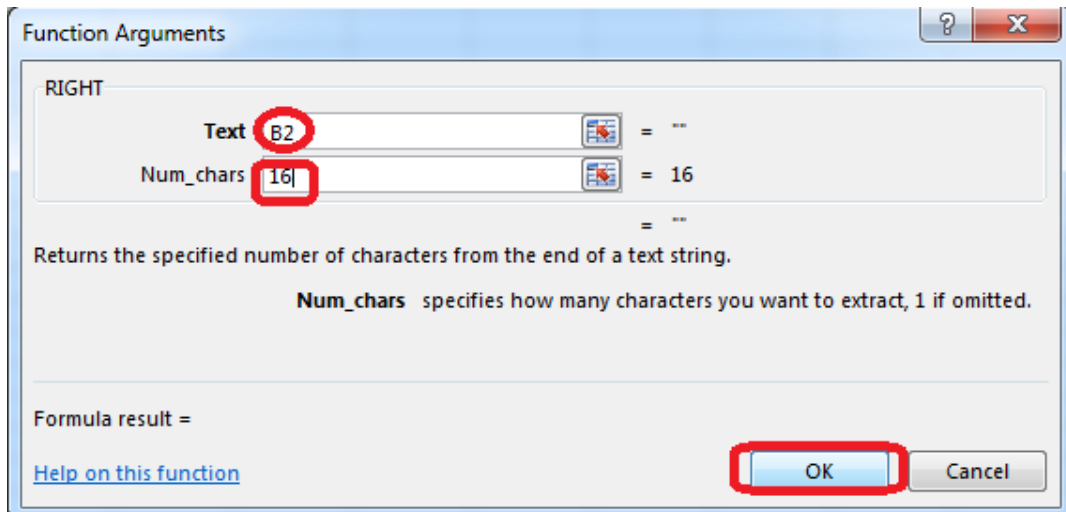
Function Arguments

?

X

RIGHT

Text B2 = ""

Num_chars 16 = 16

= ""

Returns the specified number of characters from the end of a text string.

Num_chars specifies how many characters you want to extract, 1 if omitted.

Formula result =

Help on this function

OK

Cancel